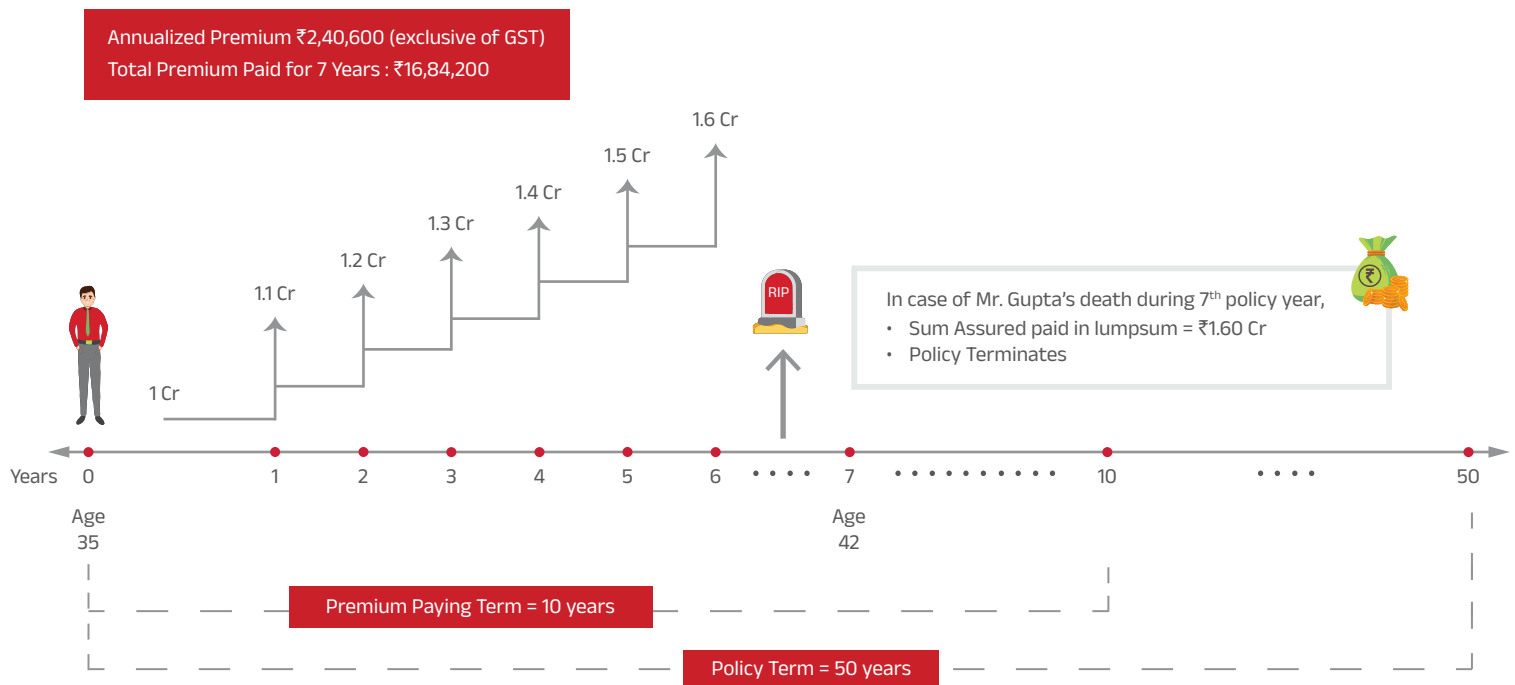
Annualized Premium ₹2,40,600 (exclusive of GST)
Total Premium Paid for 7 Years : ₹16,84,200

1.6 Cr
1.5 Cr
1.4 Cr
1.3 Cr
1.2 Cr
1.1 Cr
1 Cr

RIP

In case of Mr. Gupta's death during 7$^{th}$ policy year,
• Sum Assured paid in lumpsum = ₹1.60 Cr
• Policy Terminates

₹

Years 0 1 2 3 4 5 6 .... 7 .......... 10 .... 50

Age 35

Age 42

Premium Paying Term = 10 years

Policy Term = 50 years